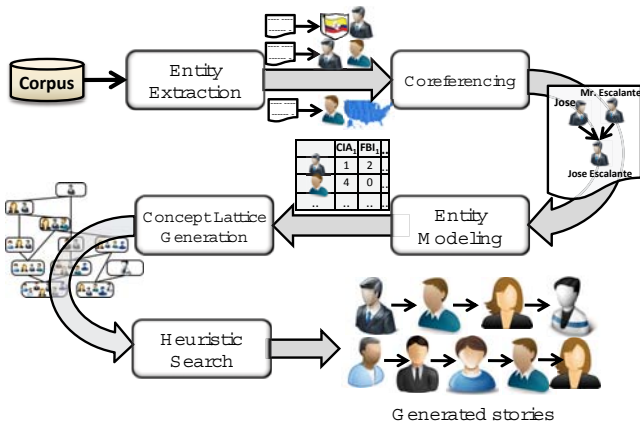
Corpus

Entity Extraction

Coreferencing

Jose

Mr. Escalante

Jose Escalante

| | CIA$_1$ | FBI$_1$ | .. |
|---|---|---|---|
| | 1 | 2 | .. |
| | 4 | 0 | .. |
| .. | .. | .. | .. |

Entity Modeling

Concept Lattice Generation

Heuristic Search

Generated stories